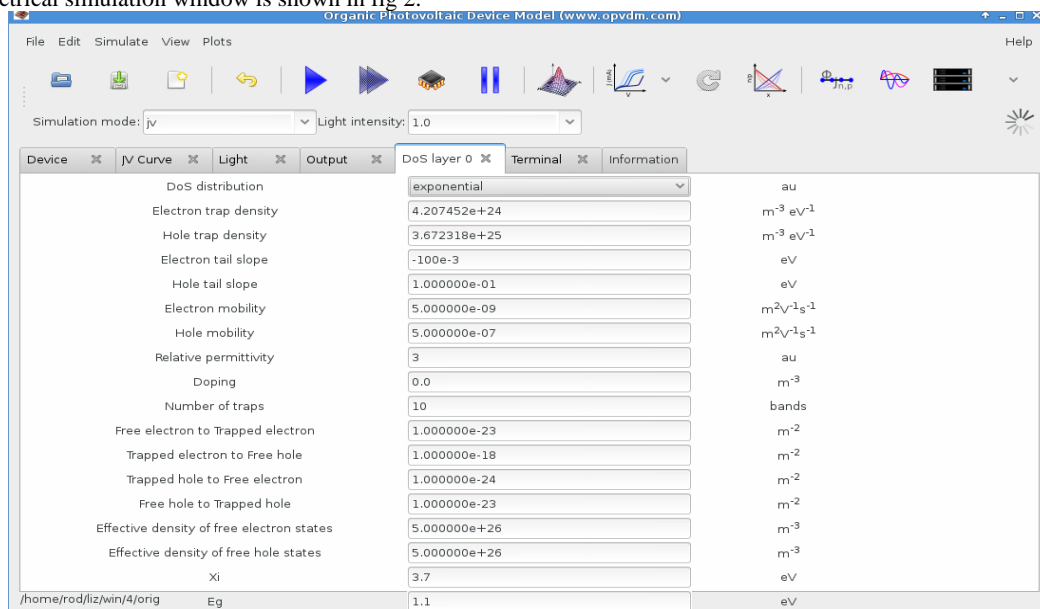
ctrical simulation window is shown in fig 2.

Organic Photovoltaic Device Model (www.opvdm.com)

File Edit Simulate View Plots Help

Simulation mode: jv Light intensity: 1.0

Device | JV Curve | Light | Output | DoS layer 0 | Terminal | Information

| DoS distribution | exponential | au |
|---|---|---|
| Electron trap density | 4.207452e+24 | $m^{-3}$ $eV^{-1}$ |
| Hole trap density | 3.672318e+25 | $m^{-3}$ $eV^{-1}$ |
| Electron tail slope | -100e-3 | eV |
| Hole tail slope | 1.000000e-01 | eV |
| Electron mobility | 5.000000e-09 | $m^2V^{-1}s^{-1}$ |
| Hole mobility | 5.000000e-07 | $m^2V^{-1}s^{-1}$ |
| Relative permittivity | 3 | au |
| Doping | 0.0 | $m^{-3}$ |
| Number of traps | 10 | bands |
| Free electron to Trapped electron | 1.000000e-23 | $m^{-2}$ |
| Trapped electron to Free hole | 1.000000e-18 | $m^{-2}$ |
| Trapped hole to Free electron | 1.000000e-24 | $m^{-2}$ |
| Free hole to Trapped hole | 1.000000e-23 | $m^{-2}$ |
| Effective density of free electron states | 5.000000e+26 | $m^{-3}$ |
| Effective density of free hole states | 5.000000e+26 | $m^{-3}$ |
| Xi | 3.7 | eV |
| Eg | 1.1 | eV |

/home/rod/liz/win/4/orig